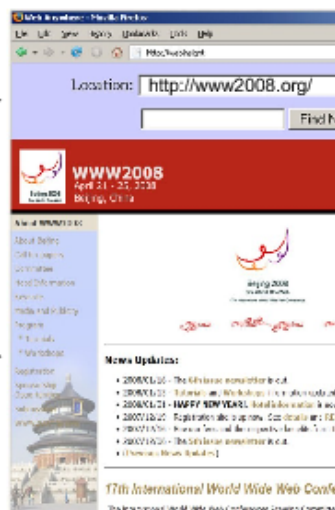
Web Wayback - Mozilla Firefox
File Edit View History Bookmarks Tools Help
http://wayback/

Location: http://www2008.org/
Find

WWW2008
April 21 - 25, 2008
Beijing, China

About WWW2008
About Beijing
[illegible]
Committees
Local Information
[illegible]
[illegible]
Program
Tutorials
Workshops
Registration
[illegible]
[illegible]

Beijing 2008
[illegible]

News Updates:

• 2008/01/16 - The 6th issue newsletter is out.
• 2008/01/16 - Tutorials and Workshops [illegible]
• 2008/01/01 - HAPPY NEW YEAR! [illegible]
• 2007/12/15 - Registration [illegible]
• 2007/12/15 - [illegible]
• 2007/12/15 - The 5th issue newsletter is out.
• [Previous News Updates]

17th International World Wide Web Conf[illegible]

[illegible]